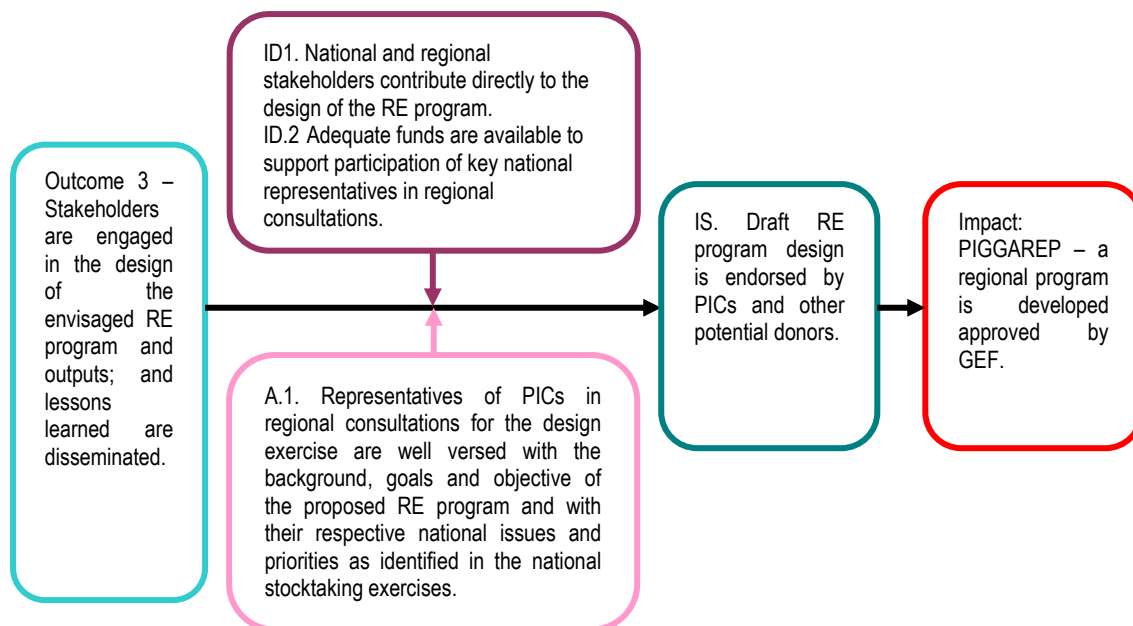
ID1. National and regional stakeholders contribute directly to the design of the RE program.
ID.2 Adequate funds are available to support participation of key national representatives in regional consultations.

Outcome 3 – Stakeholders are engaged in the design of the envisaged RE program and outputs; and lessons learned are disseminated.

A.1. Representatives of PICs in regional consultations for the design exercise are well versed with the background, goals and objective of the proposed RE program and with their respective national issues and priorities as identified in the national stocktaking exercises.

IS. Draft RE program design is endorsed by PICs and other potential donors.

Impact: PIGGAREP – a regional program is developed approved by GEF.